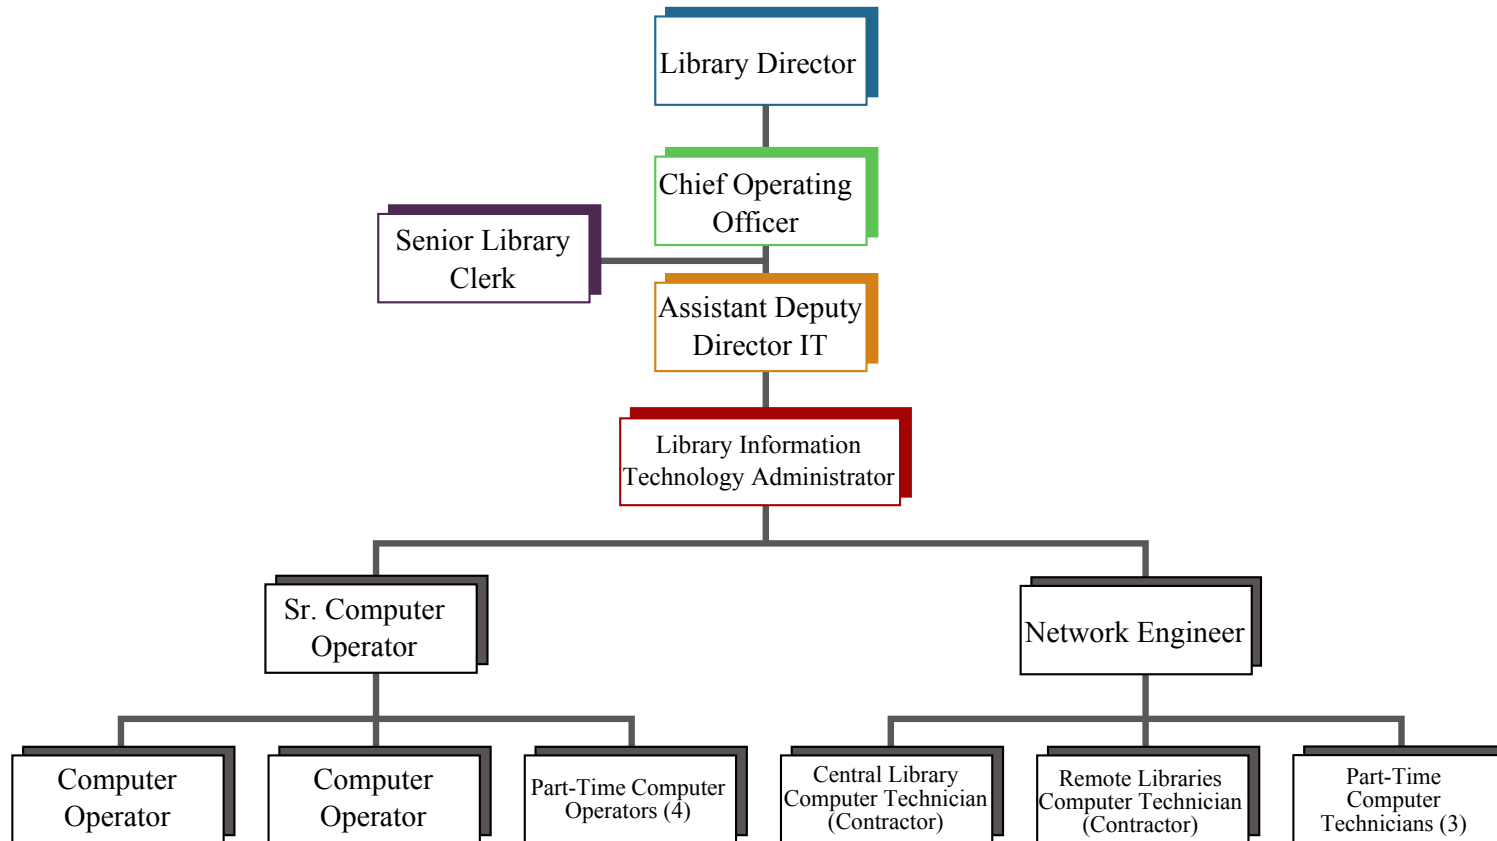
Library Director

Chief Operating Officer

Senior Library Clerk

Assistant Deputy Director IT

Library Information Technology Administrator

Sr. Computer Operator

Network Engineer

Computer Operator

Computer Operator

Part-Time Computer Operators (4)

Central Library Computer Technician (Contractor)

Remote Libraries Computer Technician (Contractor)

Part-Time Computer Technicians (3)